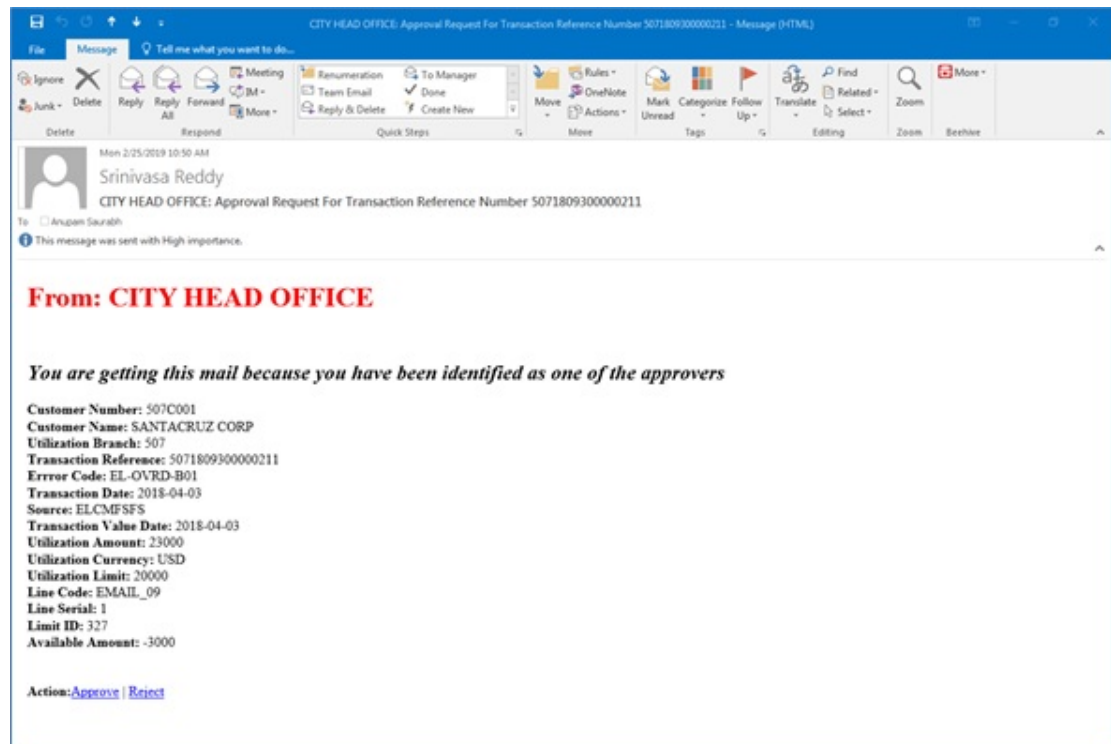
CITY HEAD OFFICE: Approval Request For Transaction Reference Number 5071809300000211 - Message (HTML)

File Message Tell me what you want to do...

Ignore Junk Delete Delete Reply Reply All Forward Meeting IM More Respond Renumeration Team Email Reply & Delete To Manager Done Create New Quick Steps Move Rules OneNote Actions Move Mark Unread Categorize Follow Up Tags Translate Find Related Select Editing Zoom Zoom More Beehive

Mon 2/25/2019 10:50 AM
Srinivasa Reddy
CITY HEAD OFFICE: Approval Request For Transaction Reference Number 5071809300000211
To Anupam Saurabh
This message was sent with High importance.

From: CITY HEAD OFFICE

You are getting this mail because you have been identified as one of the approvers

Customer Number: 507C001
Customer Name: SANTACRUZ CORP
Utilization Branch: 507
Transaction Reference: 5071809300000211
Errror Code: EL-OVRD-B01
Transaction Date: 2018-04-03
Source: ELCMFSFS
Transaction Value Date: 2018-04-03
Utilization Amount: 23000
Utilization Currency: USD
Utilization Limit: 20000
Line Code: EMAIL_09
Line Serial: 1
Limit ID: 327
Available Amount: -3000

Action:Approve | Reject